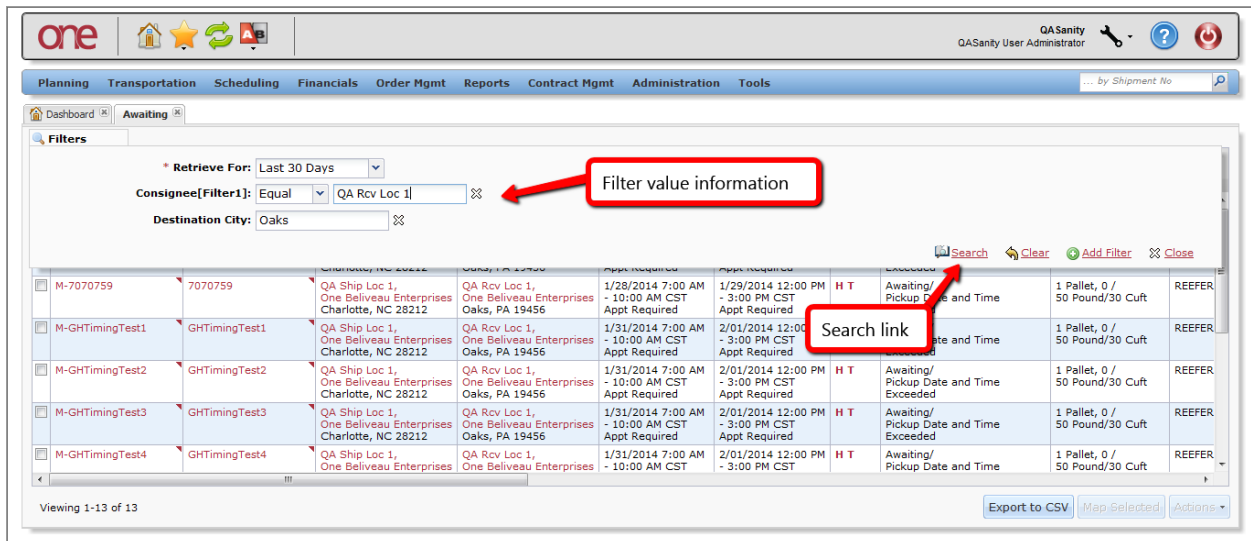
one

QASanity
QASanity User Administrator

Planning Transportation Scheduling Financials Order Mgmt Reports Contract Mgmt Administration Tools

... by Shipment No

Dashboard Awaiting

Filters

* Retrieve For: Last 30 Days

Consignee[Filter1]: Equal QA Rcv Loc 1

Destination City: Oaks

Filter value information

Search Clear Add Filter Close

Search link

| | | | | | | | | | |
|---|---|---|---|---|---|---|---|---|---|
| | | | Charlotte, NC 28212 | Oaks, PA 19456 | Appt Required | Appt Required | | Exceeded | | |
| | M-7070759 | 7070759 | QA Ship Loc 1, One Beliveau Enterprises Charlotte, NC 28212 | QA Rcv Loc 1, One Beliveau Enterprises Oaks, PA 19456 | 1/28/2014 7:00 AM - 10:00 AM CST Appt Required | 1/29/2014 12:00 PM - 3:00 PM CST Appt Required | H T | Awaiting/ Pickup Date and Time | 1 Pallet, 0 / 50 Pound/30 Cuft | REEFER |
| | M-GHTimingTest1 | GHTimingTest1 | QA Ship Loc 1, One Beliveau Enterprises Charlotte, NC 28212 | QA Rcv Loc 1, One Beliveau Enterprises Oaks, PA 19456 | 1/31/2014 7:00 AM - 10:00 AM CST Appt Required | 2/01/2014 12:00 PM - 3:00 PM CST Appt Required | H T | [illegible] Date and Time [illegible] | 1 Pallet, 0 / 50 Pound/30 Cuft | REEFER |
| | M-GHTimingTest2 | GHTimingTest2 | QA Ship Loc 1, One Beliveau Enterprises Charlotte, NC 28212 | QA Rcv Loc 1, One Beliveau Enterprises Oaks, PA 19456 | 1/31/2014 7:00 AM - 10:00 AM CST Appt Required | 2/01/2014 12:00 PM - 3:00 PM CST Appt Required | H T | Awaiting/ Pickup Date and Time Exceeded | 1 Pallet, 0 / 50 Pound/30 Cuft | REEFER |
| | M-GHTimingTest3 | GHTimingTest3 | QA Ship Loc 1, One Beliveau Enterprises Charlotte, NC 28212 | QA Rcv Loc 1, One Beliveau Enterprises Oaks, PA 19456 | 1/31/2014 7:00 AM - 10:00 AM CST Appt Required | 2/01/2014 12:00 PM - 3:00 PM CST Appt Required | H T | Awaiting/ Pickup Date and Time Exceeded | 1 Pallet, 0 / 50 Pound/30 Cuft | REEFER |
| | M-GHTimingTest4 | GHTimingTest4 | QA Ship Loc 1, One Beliveau Enterprises | QA Rcv Loc 1, One Beliveau Enterprises | 1/31/2014 7:00 AM - 10:00 AM CST | 2/01/2014 12:00 PM - 3:00 PM CST | H T | Awaiting/ Pickup Date and Time | 1 Pallet, 0 / 50 Pound/30 Cuft | REEFER |

Viewing 1-13 of 13

Export to CSV Map Selected Actions